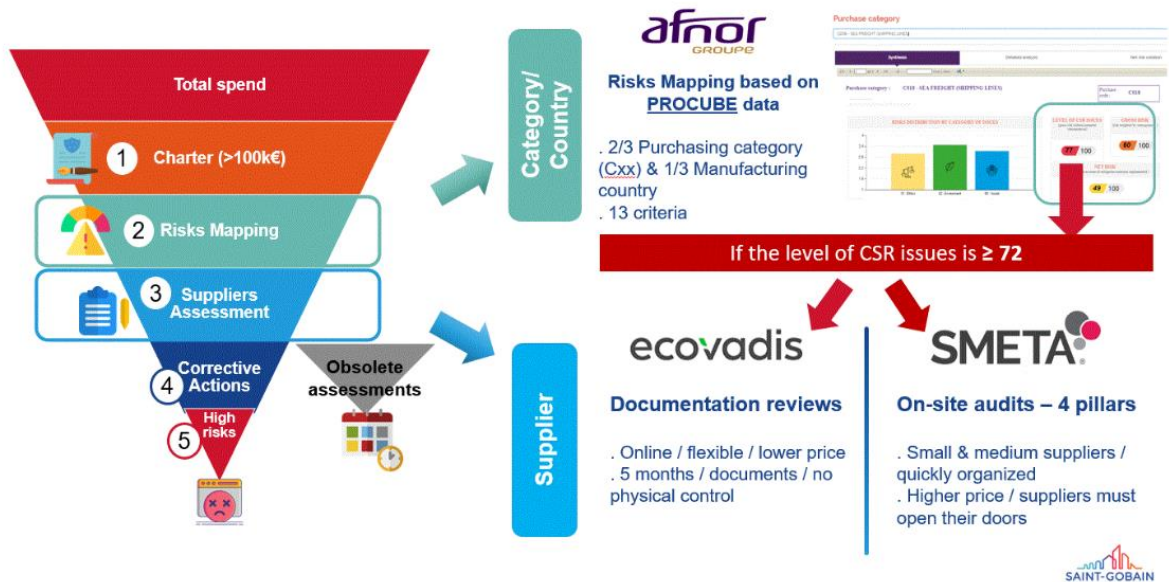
Total spend

1 Charter (>100k€)

2 Risks Mapping

3 Suppliers Assessment

4 Corrective Actions

5 High risks

Obsolete assessments

Category/ Country

Supplier

afnor GROUPE

Risks Mapping based on PROCUBE data

. 2/3 Purchasing category (Cxx) & 1/3 Manufacturing country
. 13 criteria

Purchase category

C318 - SEA FREIGHT (SHIPPING LINES)

Synthesis

Purchase category : C318 - SEA FREIGHT (SHIPPING LINES)

RISKS DISTRIBUTION BY CATEGORY OF ISSUES

LEVEL OF CSR ISSUES

GROSS RISK

NET RISK

77 100

80 100

49 100

If the level of CSR issues is ≥ 72

ecovadis

SMETA

Documentation reviews

. Online / flexible / lower price
. 5 months / documents / no physical control

On-site audits – 4 pillars

. Small & medium suppliers / quickly organized
. Higher price / suppliers must open their doors

SAINT-GOBAIN